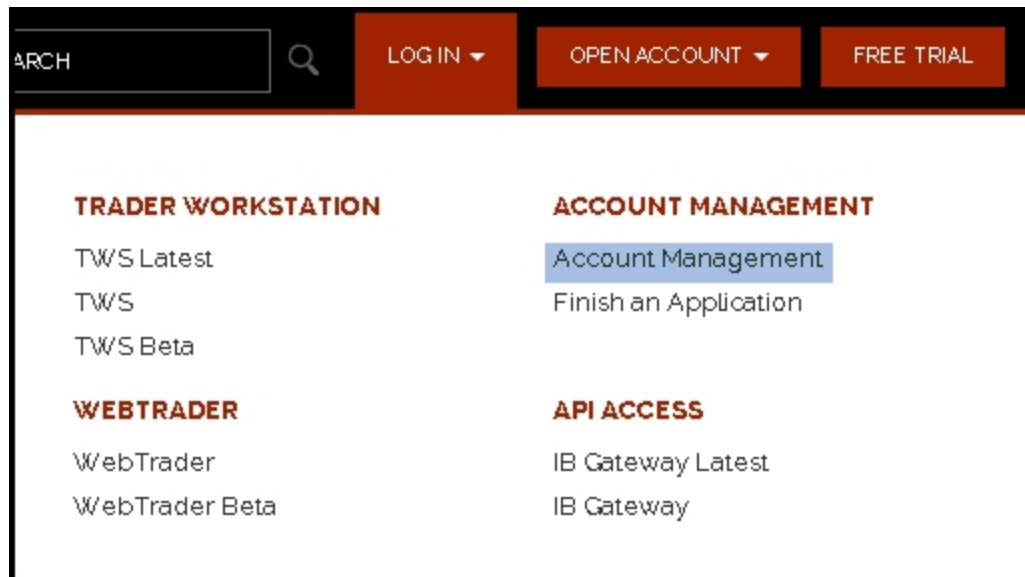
ARCH

LOG IN

OPEN ACCOUNT

FREE TRIAL

TRADER WORKSTATION

TWS Latest

TWS

TWS Beta

WEBTRADER

WebTrader

WebTrader Beta

ACCOUNT MANAGEMENT

Account Management

Finish an Application

API ACCESS

IB Gateway Latest

IB Gateway